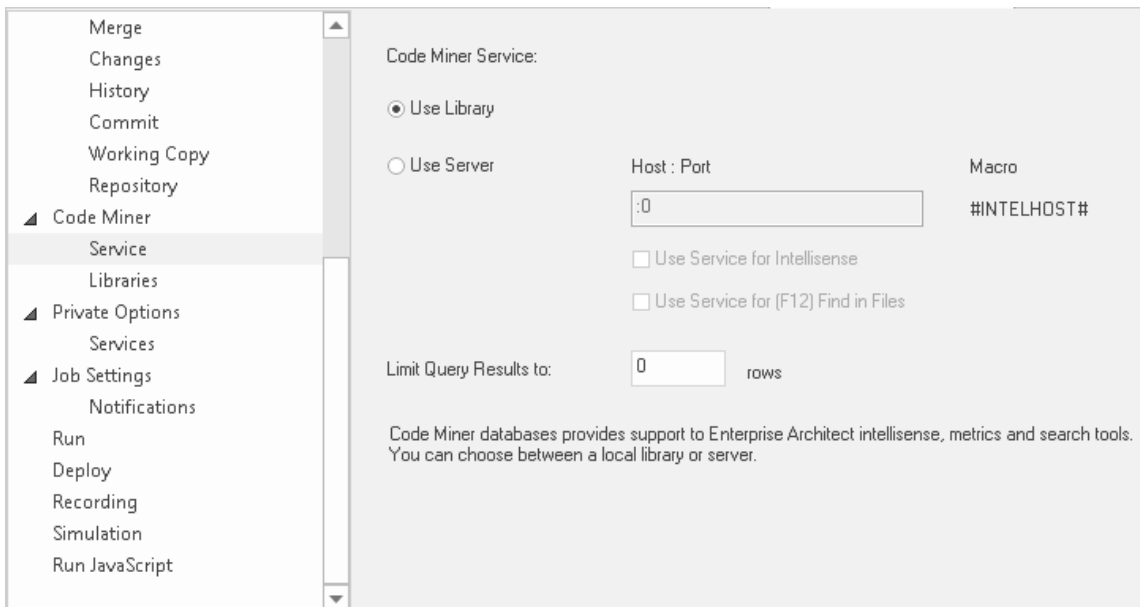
Merge
Changes
History
Commit
Working Copy
Repository
◢ Code Miner
Service
Libraries
◢ Private Options
Services
◢ Job Settings
Notifications
Run
Deploy
Recording
Simulation
Run JavaScript

Code Miner Service:

Use Library

Use Server

Host : Port

Macro

:0

#INTELHOST#

Use Service for Intellisense

Use Service for (F12) Find in Files

Limit Query Results to:

0

rows

Code Miner databases provides support to Enterprise Architect intellisense, metrics and search tools. You can choose between a local library or server.